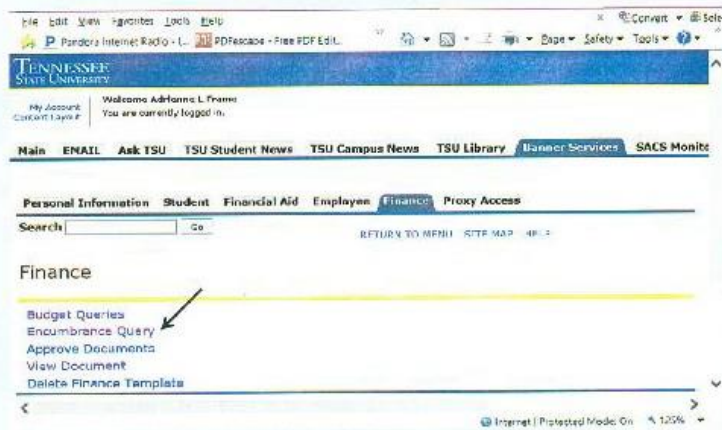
File Edit View Favorites Tools Help

Pandora Internet Radio - l... PDFescape - Free PDF Edit...

Page ▾ Safety ▾ Tools ▾

× Convert ▾ Sele

TENNESSEE STATE UNIVERSITY

My Account
Content Layout

Welcome Adrianne L Frame
You are currently logged in.

Main ENAIL Ask TSU TSU Student News TSU Campus News TSU Library Banner Services SACS Monit

Personal Information Student Financial Aid Employee Finance Proxy Access

Search Go

RETURN TO MENU SITE MAP HELP

Finance

Budget Queries
Encumbrance Query
Approve Documents
View Document
Delete Finance Template

Internet | Protected Mode: On 125%